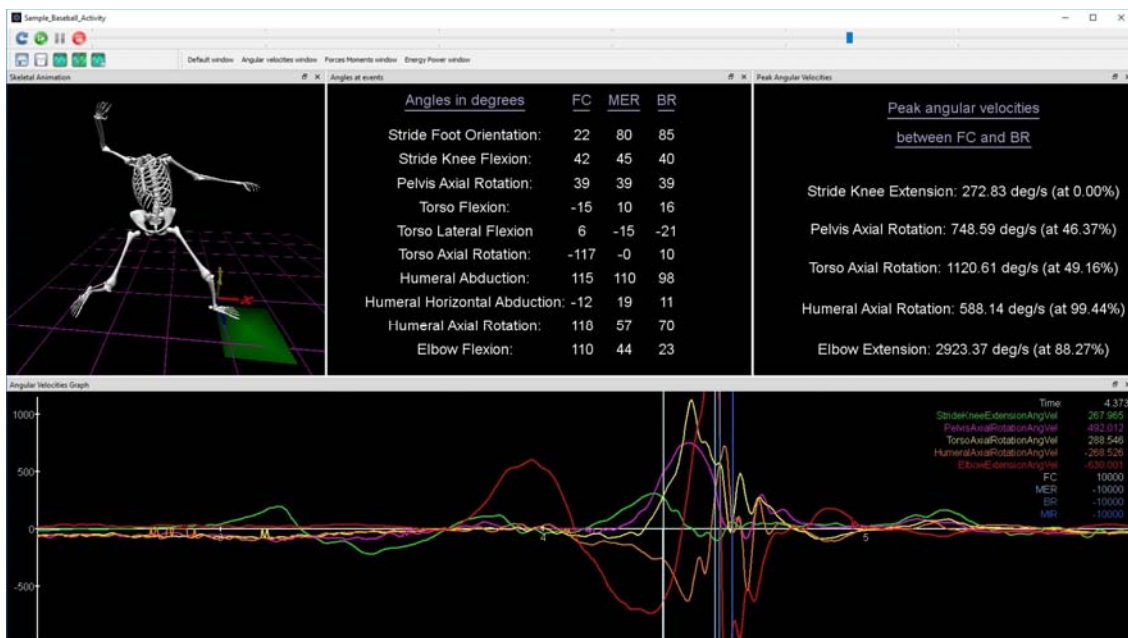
Sample_Baseball_Activity

Default window Angular velocities window Forces Moments window Energy Power window

Skeletal Animation

Angles at events

Peak Angular Velocities

| Angles in degrees | FC | MER | BR |
|---|---|---|---|
| Stride Foot Orientation: | 22 | 80 | 85 |
| Stride Knee Flexion: | 42 | 45 | 40 |
| Pelvis Axial Rotation: | 39 | 39 | 39 |
| Torso Flexion: | -15 | 10 | 16 |
| Torso Lateral Flexion | 6 | -15 | -21 |
| Torso Axial Rotation: | -117 | -0 | 10 |
| Humeral Abduction: | 115 | 110 | 98 |
| Humeral Horizontal Abduction: | -12 | 19 | 11 |
| Humeral Axial Rotation: | 118 | 57 | 70 |
| Elbow Flexion: | 110 | 44 | 23 |

Peak angular velocities
between FC and BR

Stride Knee Extension: 272.83 deg/s (at 0.00%)

Pelvis Axial Rotation: 748.59 deg/s (at 46.37%)

Torso Axial Rotation: 1120.61 deg/s (at 49.16%)

Humeral Axial Rotation: 588.14 deg/s (at 99.44%)

Elbow Extension: 2923.37 deg/s (at 88.27%)

Angular Velocities Graph

1000
500
0
-500
4
5

| Time | 4.373 |
|---|---|
| StrideKneeExtensionAngVel | 267.965 |
| PelvisAxialRotationAngVel | 492.012 |
| TorsoAxialRotationAngVel | 288.546 |
| HumeralAxialRotationAngVel | -268.526 |
| ElbowExtensionAngVel | -630.001 |
| FC | 10000 |
| MER | -10000 |
| BR | -10000 |
| MIR | -10000 |